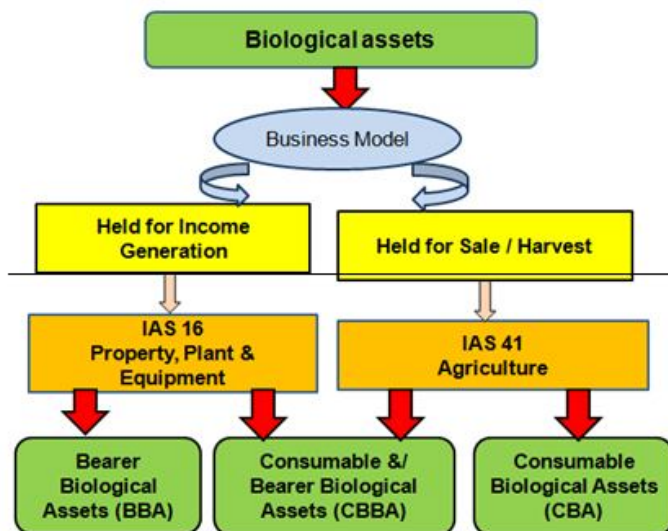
Biological assets

Business Model

Held for Income Generation

Held for Sale / Harvest

IAS 16
Property, Plant & Equipment

IAS 41
Agriculture

Bearer Biological Assets (BBA)

Consumable &/ Bearer Biological Assets (CBBA)

Consumable Biological Assets (CBA)